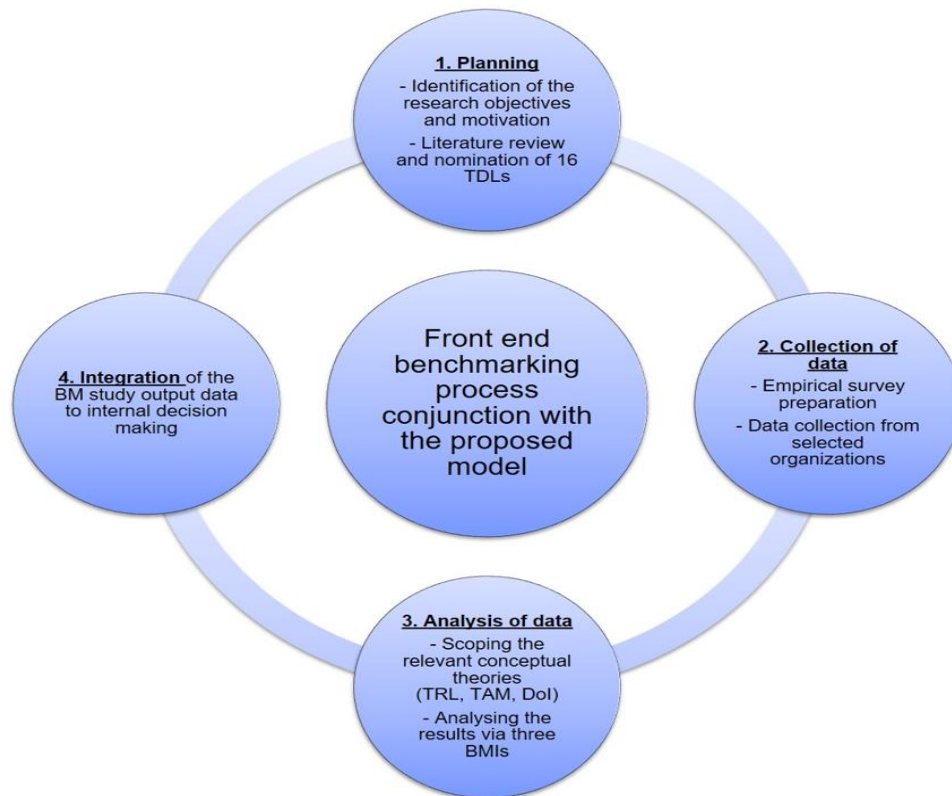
1. Planning
- Identification of the research objectives and motivation
- Literature review and nomination of 16 TDLs

Front end benchmarking process conjunction with the proposed model

2. Collection of data
- Empirical survey preparation
- Data collection from selected organizations

3. Analysis of data
- Scoping the relevant conceptual theories (TRL, TAM, DoI)
- Analysing the results via three BMIs

4. Integration of the BM study output data to internal decision making